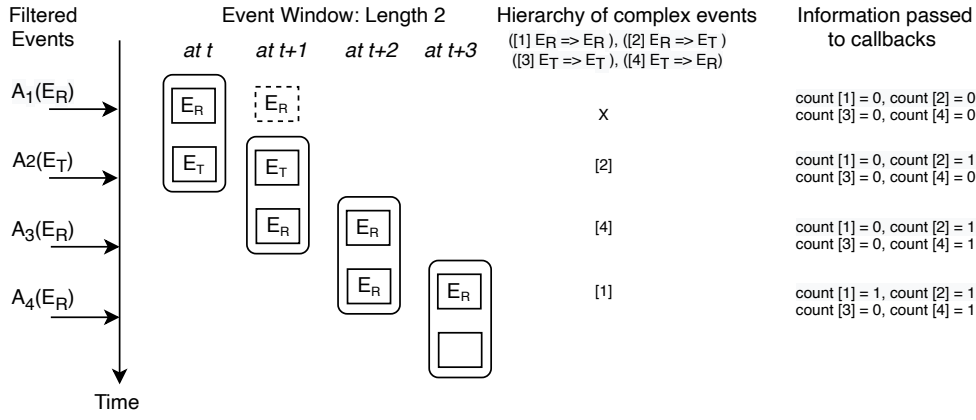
Filtered Events

Event Window: Length 2

Hierarchy of complex events
([1] $E_R$ => $E_R$ ), ([2] $E_R$ => $E_T$ )
([3] $E_T$ => $E_T$ ), ([4] $E_T$ => $E_R$)

Information passed to callbacks

at t

at t+1

at t+2

at t+3

$A_1(E_R)$

$E_R$

$E_R$

x

count [1] = 0, count [2] = 0
count [3] = 0, count [4] = 0

$A_2(E_T)$

$E_T$

$E_T$

[2]

count [1] = 0, count [2] = 1
count [3] = 0, count [4] = 0

$A_3(E_R)$

$E_R$

$E_R$

[4]

count [1] = 0, count [2] = 1
count [3] = 0, count [4] = 1

$A_4(E_R)$

$E_R$

$E_R$

[1]

count [1] = 1, count [2] = 1
count [3] = 0, count [4] = 1

Time